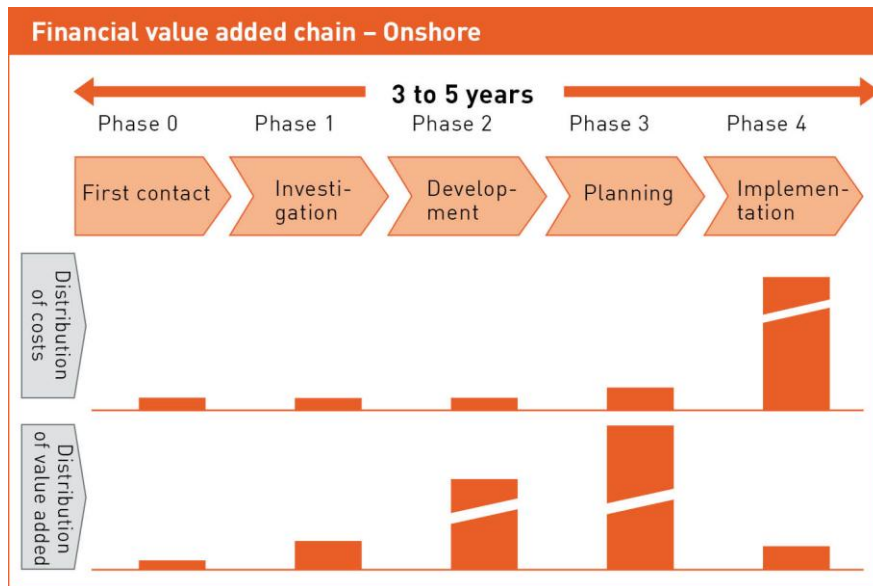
Financial value added chain – Onshore

3 to 5 years

Phase 0 Phase 1 Phase 2 Phase 3 Phase 4

First contact

Investigation

Development

Planning

Implementation

Distribution of costs

Distribution of value added